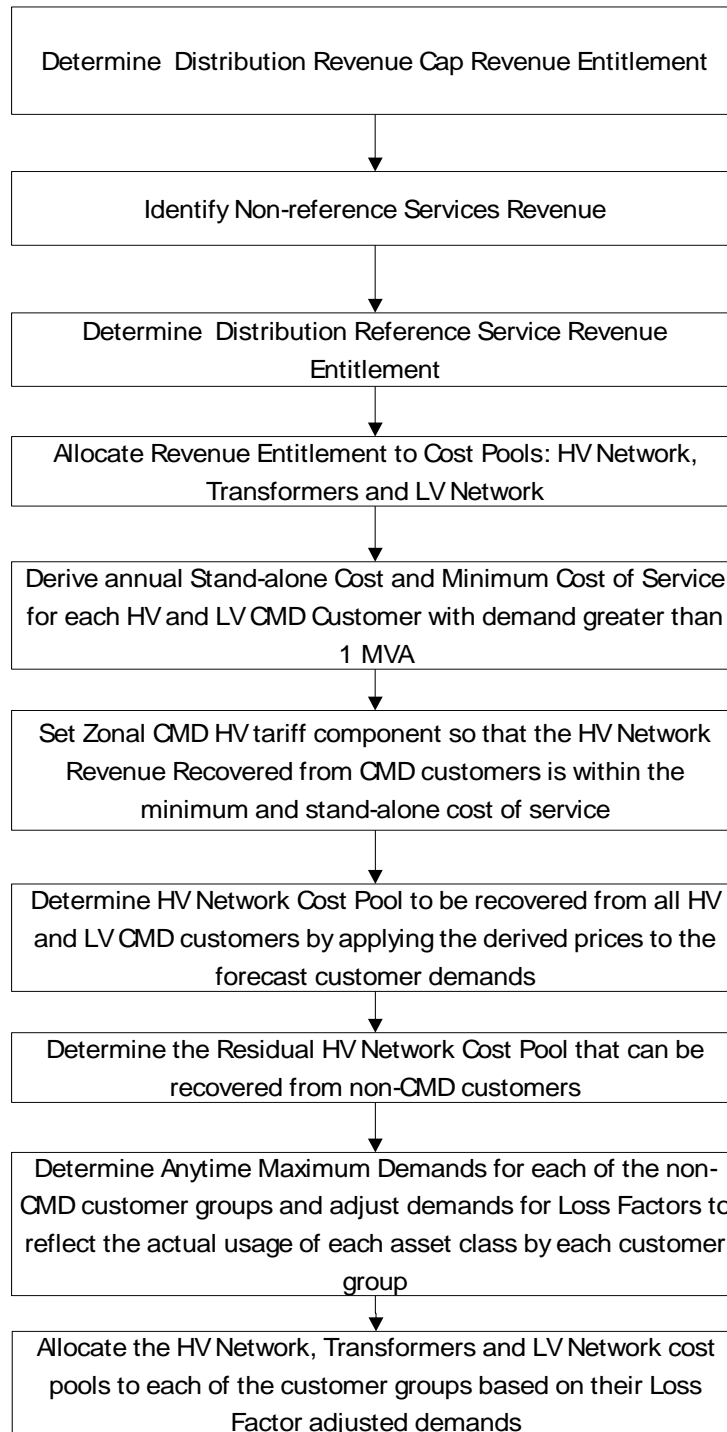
Determine Distribution Revenue Cap Revenue Entitlement

Identify Non-reference Services Revenue

Determine Distribution Reference Service Revenue Entitlement

Allocate Revenue Entitlement to Cost Pools: HV Network, Transformers and LV Network

Derive annual Stand-alone Cost and Minimum Cost of Service for each HV and LV CMD Customer with demand greater than 1 MVA

Set Zonal CMD HV tariff component so that the HV Network Revenue Recovered from CMD customers is within the minimum and stand-alone cost of service

Determine HV Network Cost Pool to be recovered from all HV and LV CMD customers by applying the derived prices to the forecast customer demands

Determine the Residual HV Network Cost Pool that can be recovered from non-CMD customers

Determine Anytime Maximum Demands for each of the non-CMD customer groups and adjust demands for Loss Factors to reflect the actual usage of each asset class by each customer group

Allocate the HV Network, Transformers and LV Network cost pools to each of the customer groups based on their Loss Factor adjusted demands